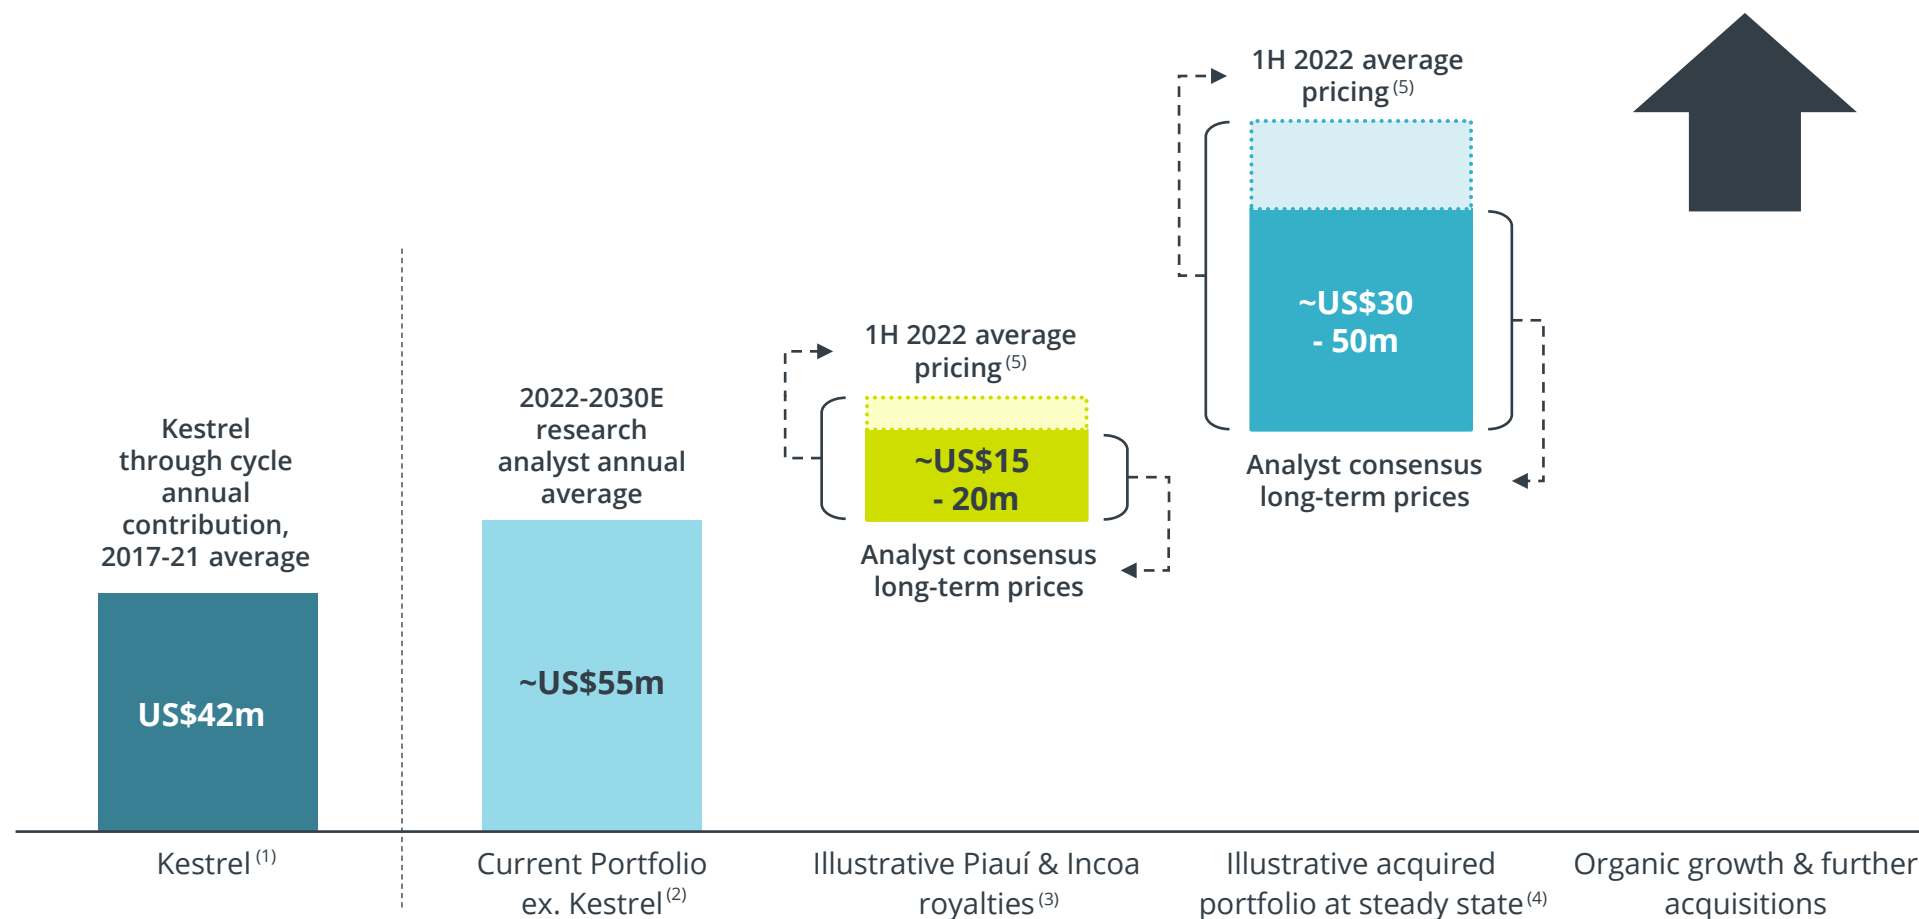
Kestrel through cycle annual contribution, 2017-21 average

US$42m

2022-2030E research analyst annual average

~US$55m

1H 2022 average pricing $^{(5)}$

~US$15 - 20m

Analyst consensus long-term prices

1H 2022 average pricing $^{(5)}$

~US$30 - 50m

Analyst consensus long-term prices

Kestrel $^{(1)}$

Current Portfolio ex. Kestrel $^{(2)}$

Illustrative Piauí & Incoa royalties $^{(3)}$

Illustrative acquired portfolio at steady state $^{(4)}$

Organic growth & further acquisitions